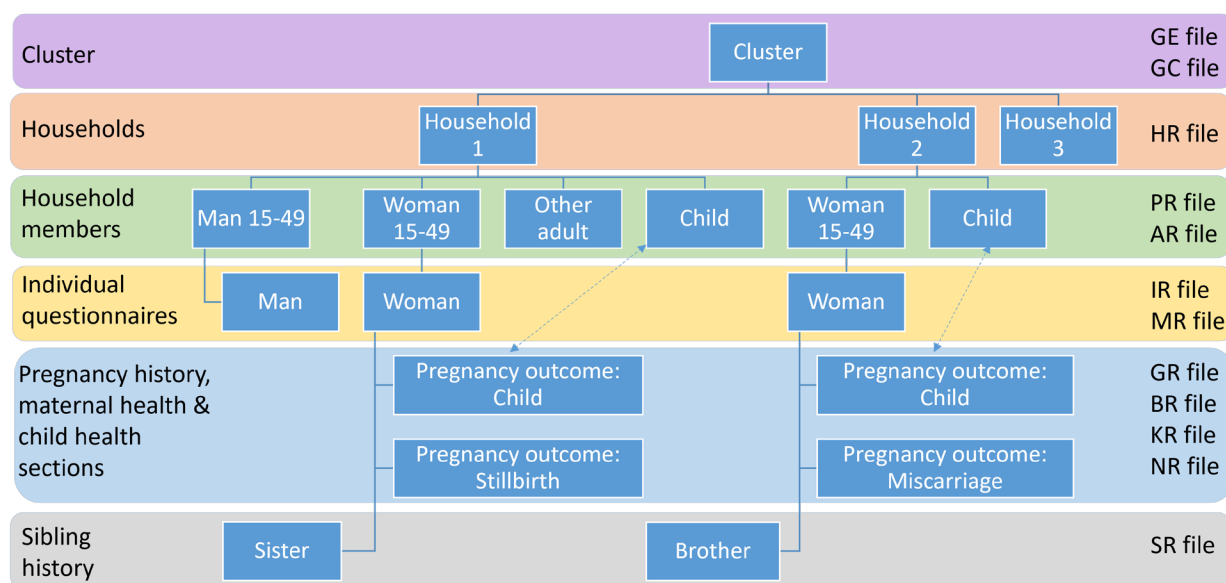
Cluster
Cluster
GE file
GC file

Households
Household 1
Household 2
Household 3
HR file

Household members
Man 15-49
Woman 15-49
Other adult
Child
Woman 15-49
Child
PR file
AR file

Individual questionnaires
Man
Woman
Woman
IR file
MR file

Pregnancy history, maternal health & child health sections
Pregnancy outcome: Child
Pregnancy outcome: Stillbirth
Pregnancy outcome: Child
Pregnancy outcome: Miscarriage
GR file
BR file
KR file
NR file

Sibling history
Sister
Brother
SR file